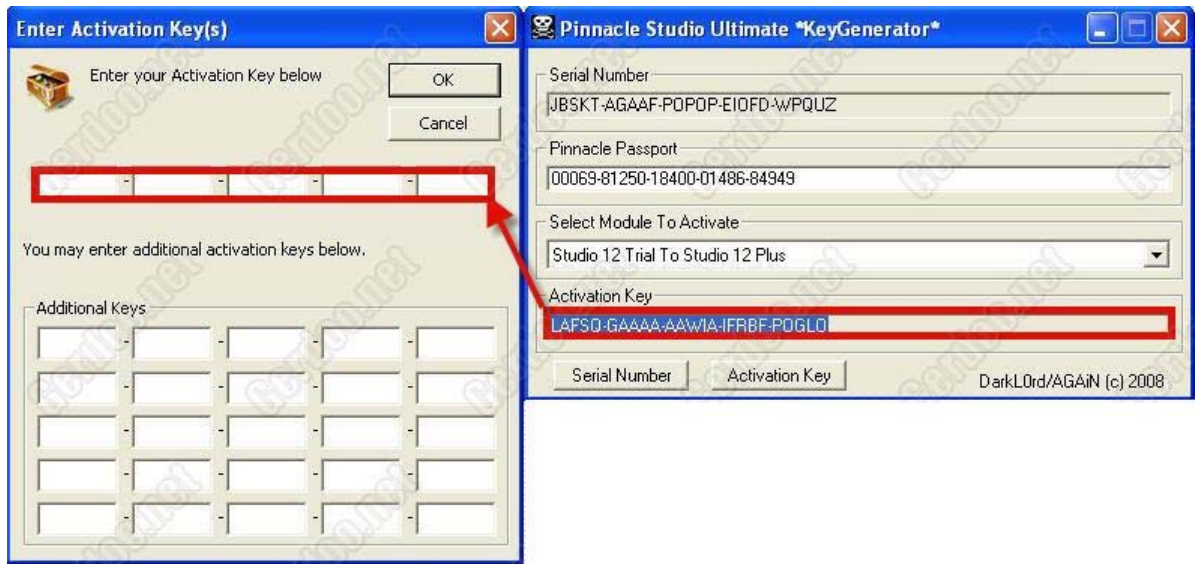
Enter Activation Key(s)

Enter your Activation Key below

OK

Cancel

- - - -

You may enter additional activation keys below.

Additional Keys

Pinnacle Studio Ultimate *KeyGenerator*

Serial Number

JBSKT-AGAAF-POPOP-EIOFD-WPQUZ

Pinnacle Passport

00069-81250-18400-01486-84949

Select Module To Activate

Studio 12 Trial To Studio 12 Plus

Activation Key

LAFSQ-GAAAA-AAWIA-IFRBF-POGLO

Serial Number

Activation Key

DarkL0rd/AGAiN (c) 2008

cerdoo.net